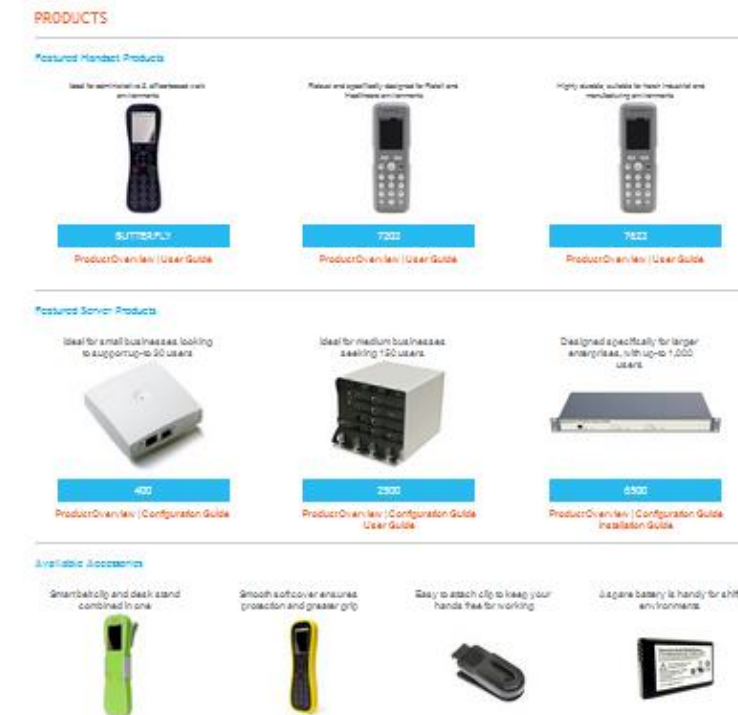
PRODUCTS

Featured Handset Products

Ideal for administrative & office-based work environments

Robust and specifically designed for Retail and Healthcare environments

Highly durable; suitable for harsh industrial and manufacturing environments

BUTTERFLY

7202

7622

ProductOverview | User Guide

ProductOverview | User Guide

ProductOverview | User Guide

Featured Server Products

Ideal for small businesses looking to support up to 30 users

Ideal for medium businesses seeking 150 users

Designed specifically for larger enterprises, with up to 1,000 users

400

2500

6500

ProductOverview | Configuration Guide

ProductOverview | Configuration Guide User Guide

ProductOverview | Configuration Guide Installation Guide

Available Accessories

Smart belt clip and desk stand combined in one

Smooth soft cover ensures protection and greater grip

Easy to attach clip to keep your hands free for working

A spare battery is handy for shift environments